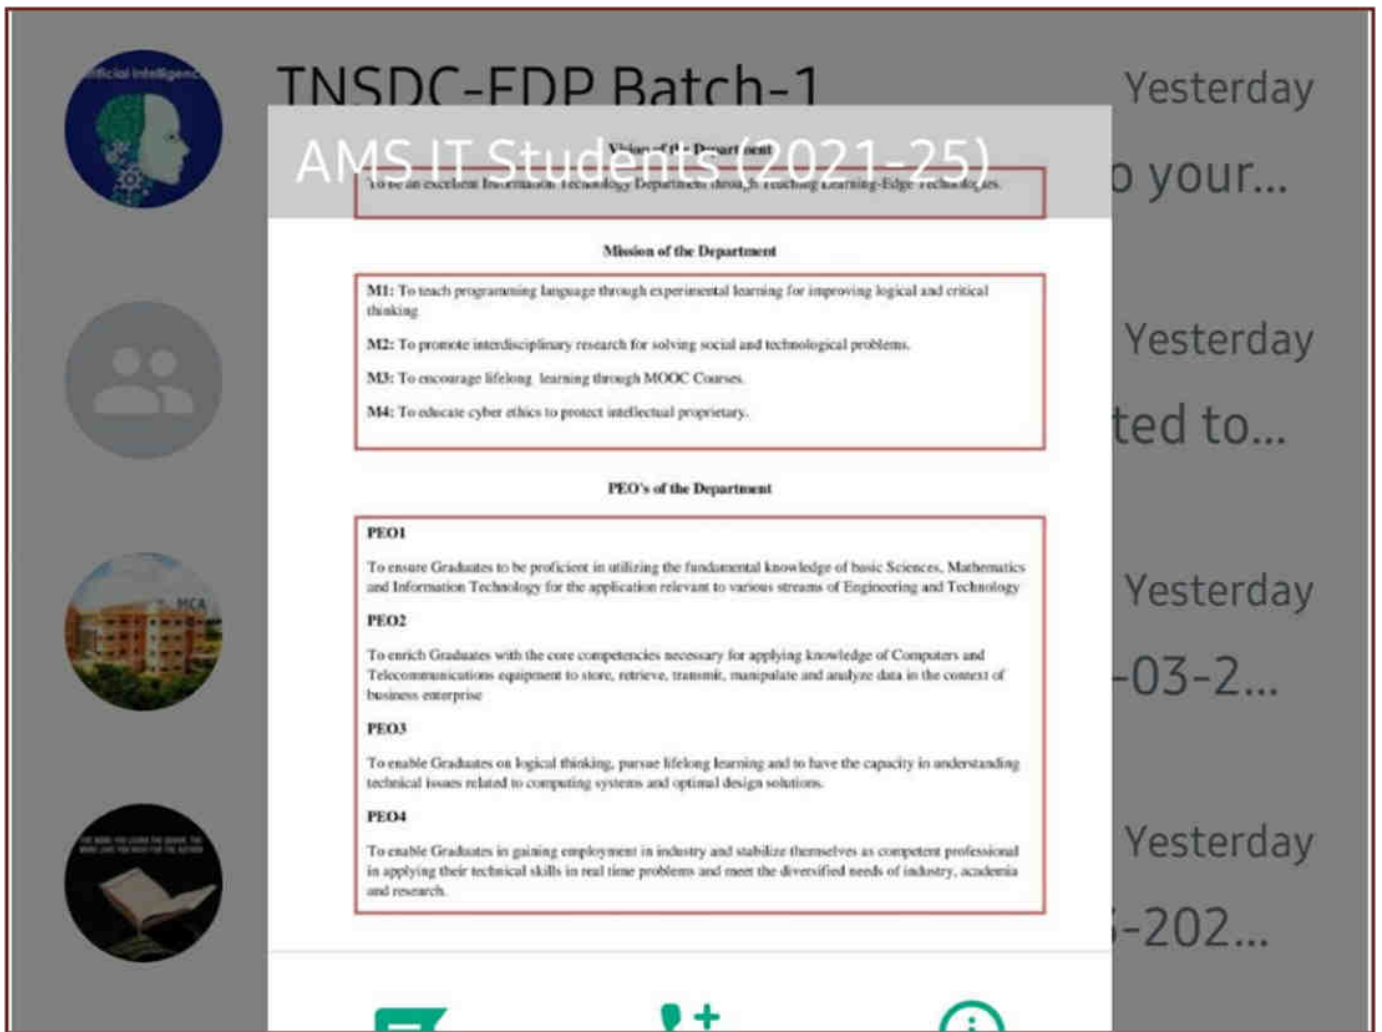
TNSDC-FDP Batch-1

Yesterday

o your...

AMS IT Students (2021-25)

Vision of the Department

To be an excellent Information Technology Department through teaching Leading-Edge Technologies.

Mission of the Department

M1: To teach programming language through experimental learning for improving logical and critical thinking

M2: To promote interdisciplinary research for solving social and technological problems.

M3: To encourage lifelong learning through MOOC Courses.

M4: To educate cyber ethics to protect intellectual proprietary.

PEO's of the Department

PEO1

To ensure Graduates to be proficient in utilizing the fundamental knowledge of basic Sciences, Mathematics and Information Technology for the application relevant to various streams of Engineering and Technology

PEO2

To enrich Graduates with the core competencies necessary for applying knowledge of Computers and Telecommunications equipment to store, retrieve, transmit, manipulate and analyze data in the context of business enterprise

PEO3

To enable Graduates on logical thinking, pursue lifelong learning and to have the capacity in understanding technical issues related to computing systems and optimal design solutions.

PEO4

To enable Graduates in gaining employment in industry and stabilize themselves as competent professional in applying their technical skills in real time problems and meet the diversified needs of industry, academia and research.

Yesterday

ted to...

Yesterday

-03-2...

Yesterday

-202...